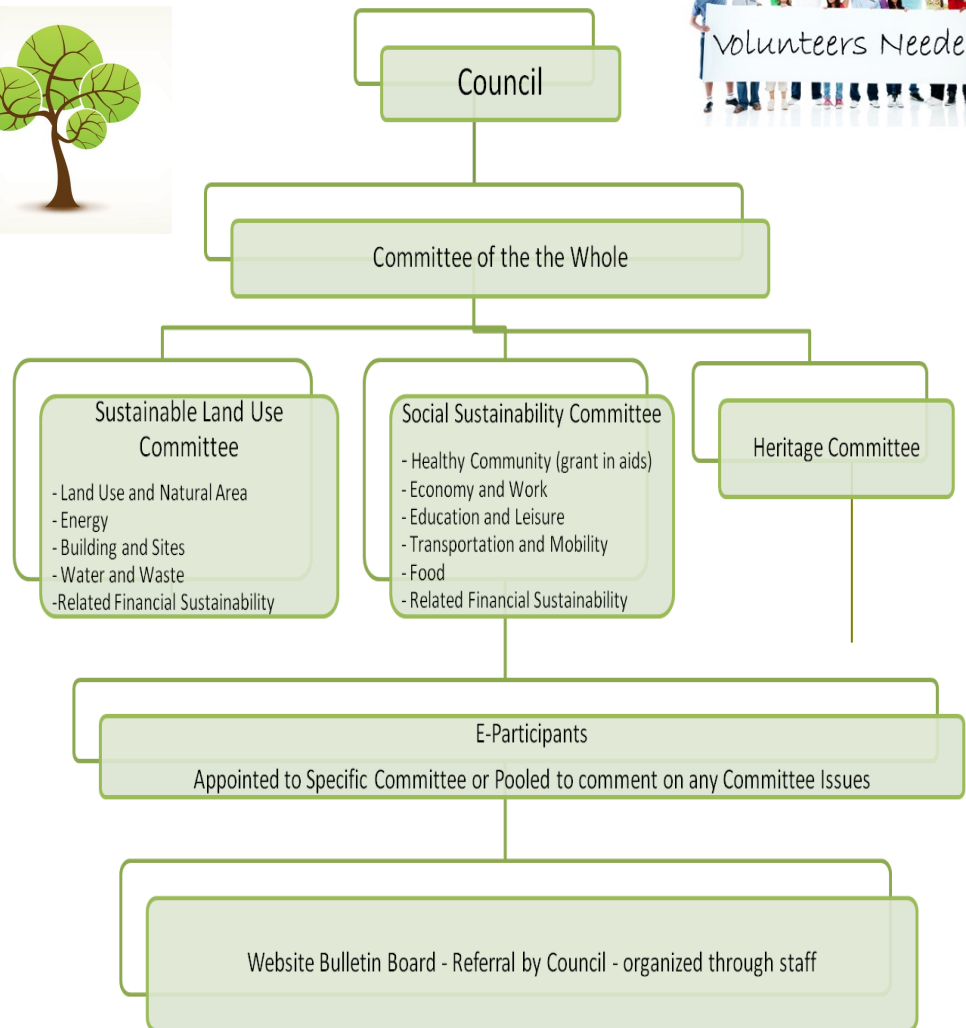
Volunteers Neede

Council

Committee of the the Whole

Sustainable Land Use Committee

- Land Use and Natural Area
- Energy
- Building and Sites
- Water and Waste
-Related Financial Sustainability

Social Sustainability Committee

- Healthy Community (grant in aids)
- Economy and Work
- Education and Leisure
- Transportation and Mobility
- Food
- Related Financial Sustainability

Heritage Committee

E-Participants

Appointed to Specific Committee or Pooled to comment on any Committee Issues

Website Bulletin Board - Referral by Council - organized through staff